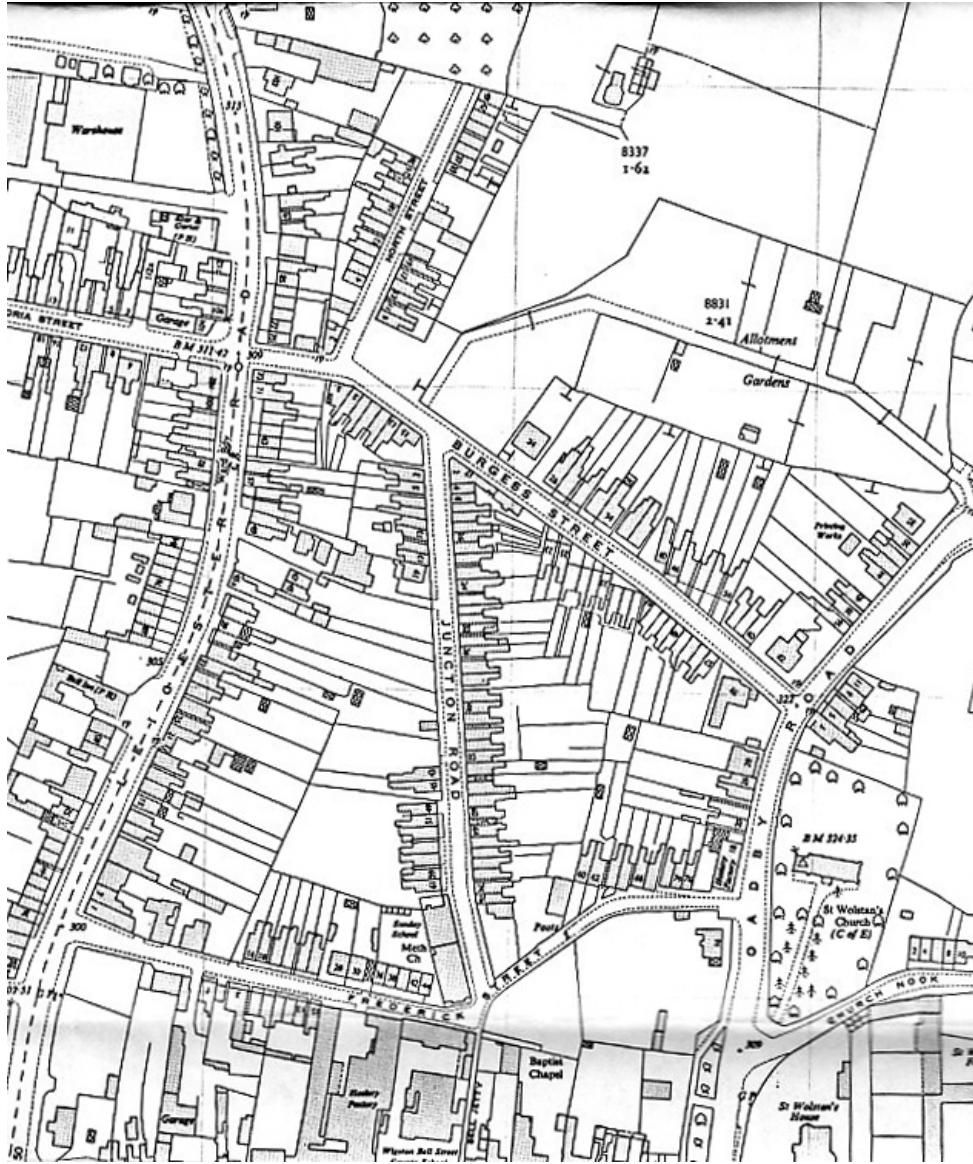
Warehouse

8337
1·62

NORTH STREET

Garage

ORIA STREET

B.M. 311·43

300

8831
2·41

Allotment

Gardens

BURGESS STREET

Printing Works

LEICESTER ROAD

JUNCTION ROAD

305

Bell Inn (P.H.)

OADBY ROAD

323

B.M. 324·35

St Wolstan's Church (C of E)

Sunday School

Meth Ch

Posts

FREDERICK STREET

CHURCH NOOK

300

Baptist Chapel

BELL STREET

Hosiery Factory

Garage

St Wolstan's House

Wigston Bell Street

309